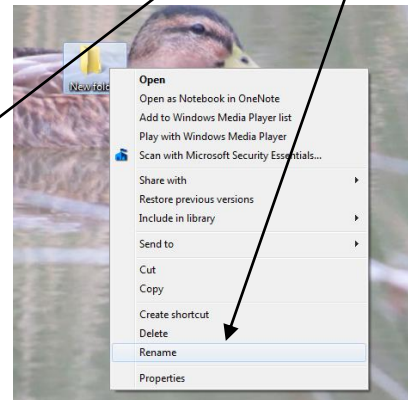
New fold

Open
Open as Notebook in OneNote
Add to Windows Media Player list
Play with Windows Media Player
Scan with Microsoft Security Essentials...
Share with
Restore previous versions
Include in library
Send to
Cut
Copy
Create shortcut
Delete
Rename
Properties